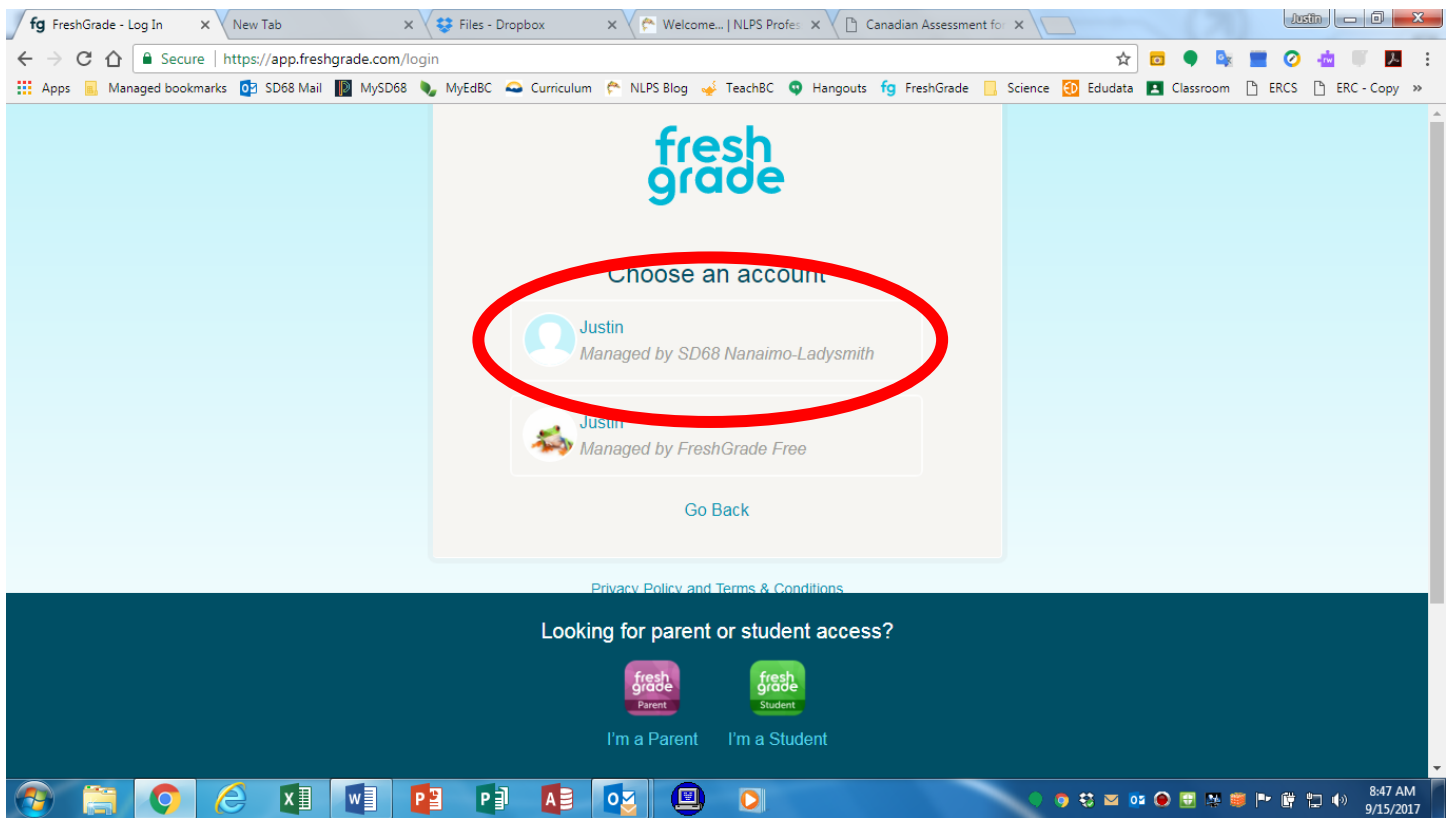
fg FreshGrade - Log In ×
New Tab ×
Files - Dropbox ×
Welcome... | NLPS Profes ×
Canadian Assessment fo ×
Justin

Secure | https://app.freshgrade.com/login

Apps  Managed bookmarks  SD68 Mail  MySD68  MyEdBC  Curriculum  NLPS Blog  TeachBC  Hangouts  fg FreshGrade  Science  Edudata  Classroom  ERCS  ERC - Copy  »

fresh grade

Choose an account

Justin
Managed by SD68 Nanaimo-Ladysmith

Justin
Managed by FreshGrade Free

Go Back

Privacy Policy and Terms & Conditions

Looking for parent or student access?

fresh grade Parent
fresh grade Student

I'm a Parent   I'm a Student

8:47 AM
9/15/2017